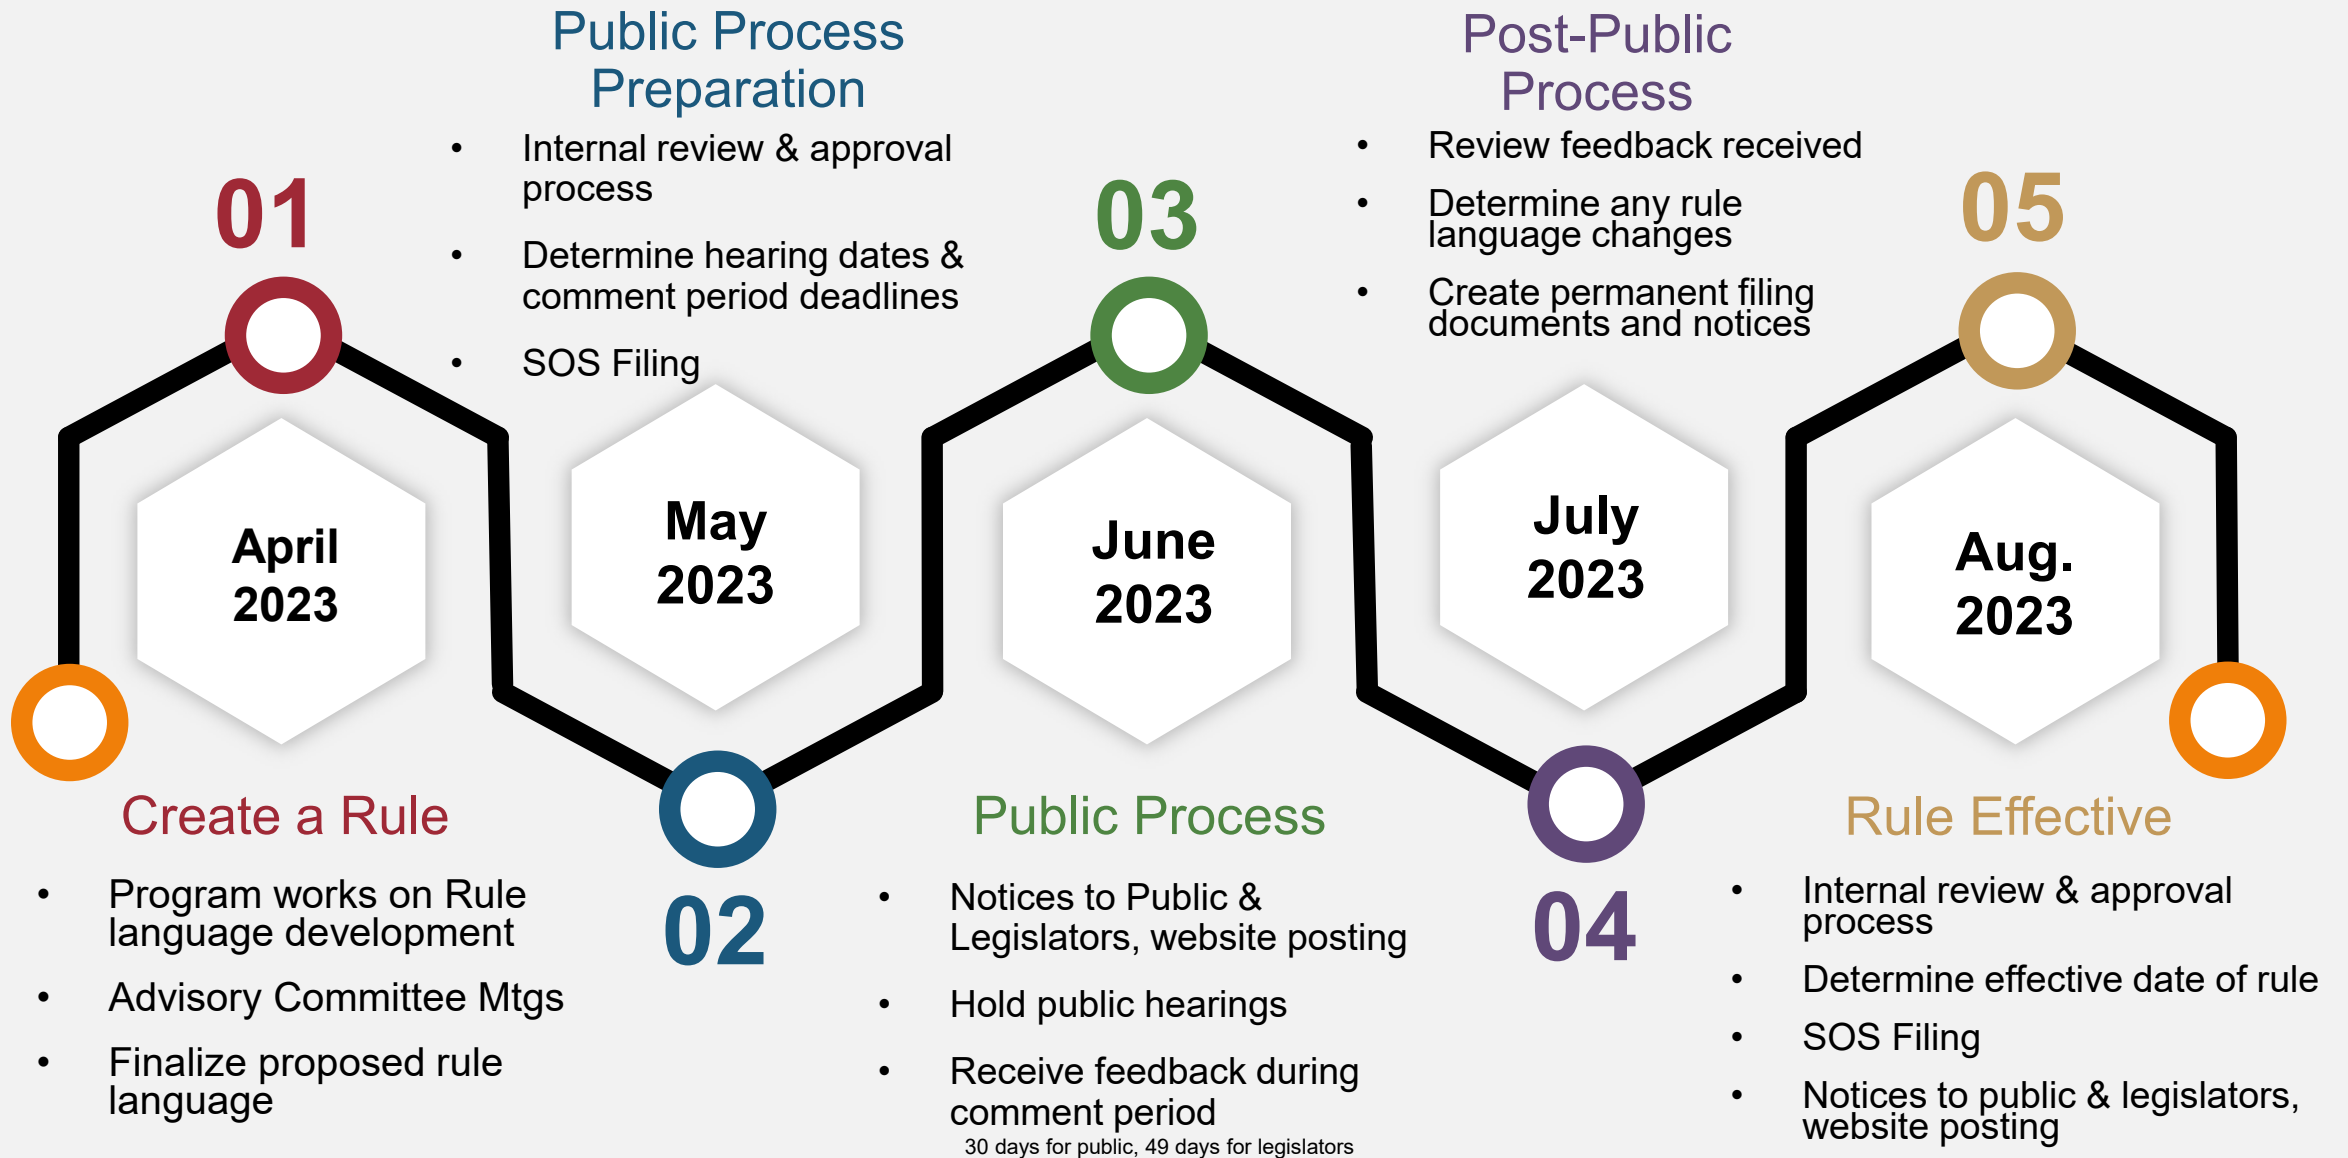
01

April 2023

Create a Rule

- Program works on Rule language development
- Advisory Committee Mtgs
- Finalize proposed rule language

Public Process Preparation

- Internal review & approval process
- Determine hearing dates & comment period deadlines
- SOS Filing

May 2023

02

03

June 2023

Public Process

- Notices to Public & Legislators, website posting
- Hold public hearings
- Receive feedback during comment period

30 days for public, 49 days for legislators

Post-Public Process

- Review feedback received
- Determine any rule language changes
- Create permanent filing documents and notices

July 2023

04

05

Aug. 2023

Rule Effective

- Internal review & approval process
- Determine effective date of rule
- SOS Filing
- Notices to public & legislators, website posting